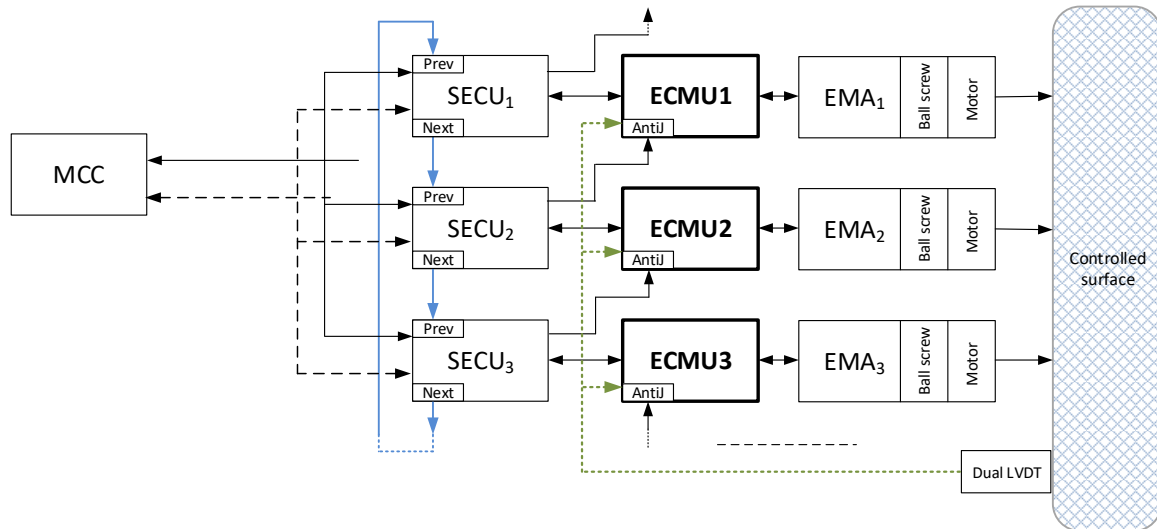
MCC

Prev
$SECU_1$
Next

Prev
$SECU_2$
Next

Prev
$SECU_3$
Next

ECMU1
AntiJ

ECMU2
AntiJ

ECMU3
AntiJ

$EMA_1$
Ball screw
Motor

$EMA_2$
Ball screw
Motor

$EMA_3$
Ball screw
Motor

Controlled surface

Dual LVDT